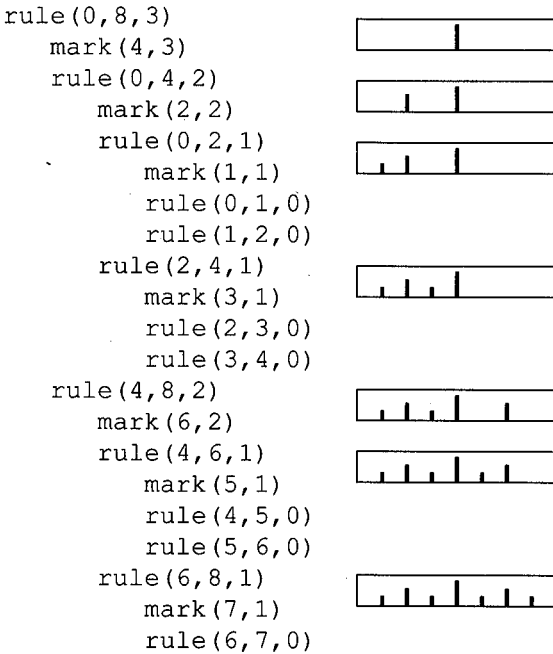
rule(0,8,3)
mark(4,3)
rule(0,4,2)
mark(2,2)
rule(0,2,1)
mark(1,1)
rule(0,1,0)
rule(1,2,0)
rule(2,4,1)
mark(3,1)
rule(2,3,0)
rule(3,4,0)
rule(4,8,2)
mark(6,2)
rule(4,6,1)
mark(5,1)
rule(4,5,0)
rule(5,6,0)
rule(6,8,1)
mark(7,1)
rule(6,7,0)